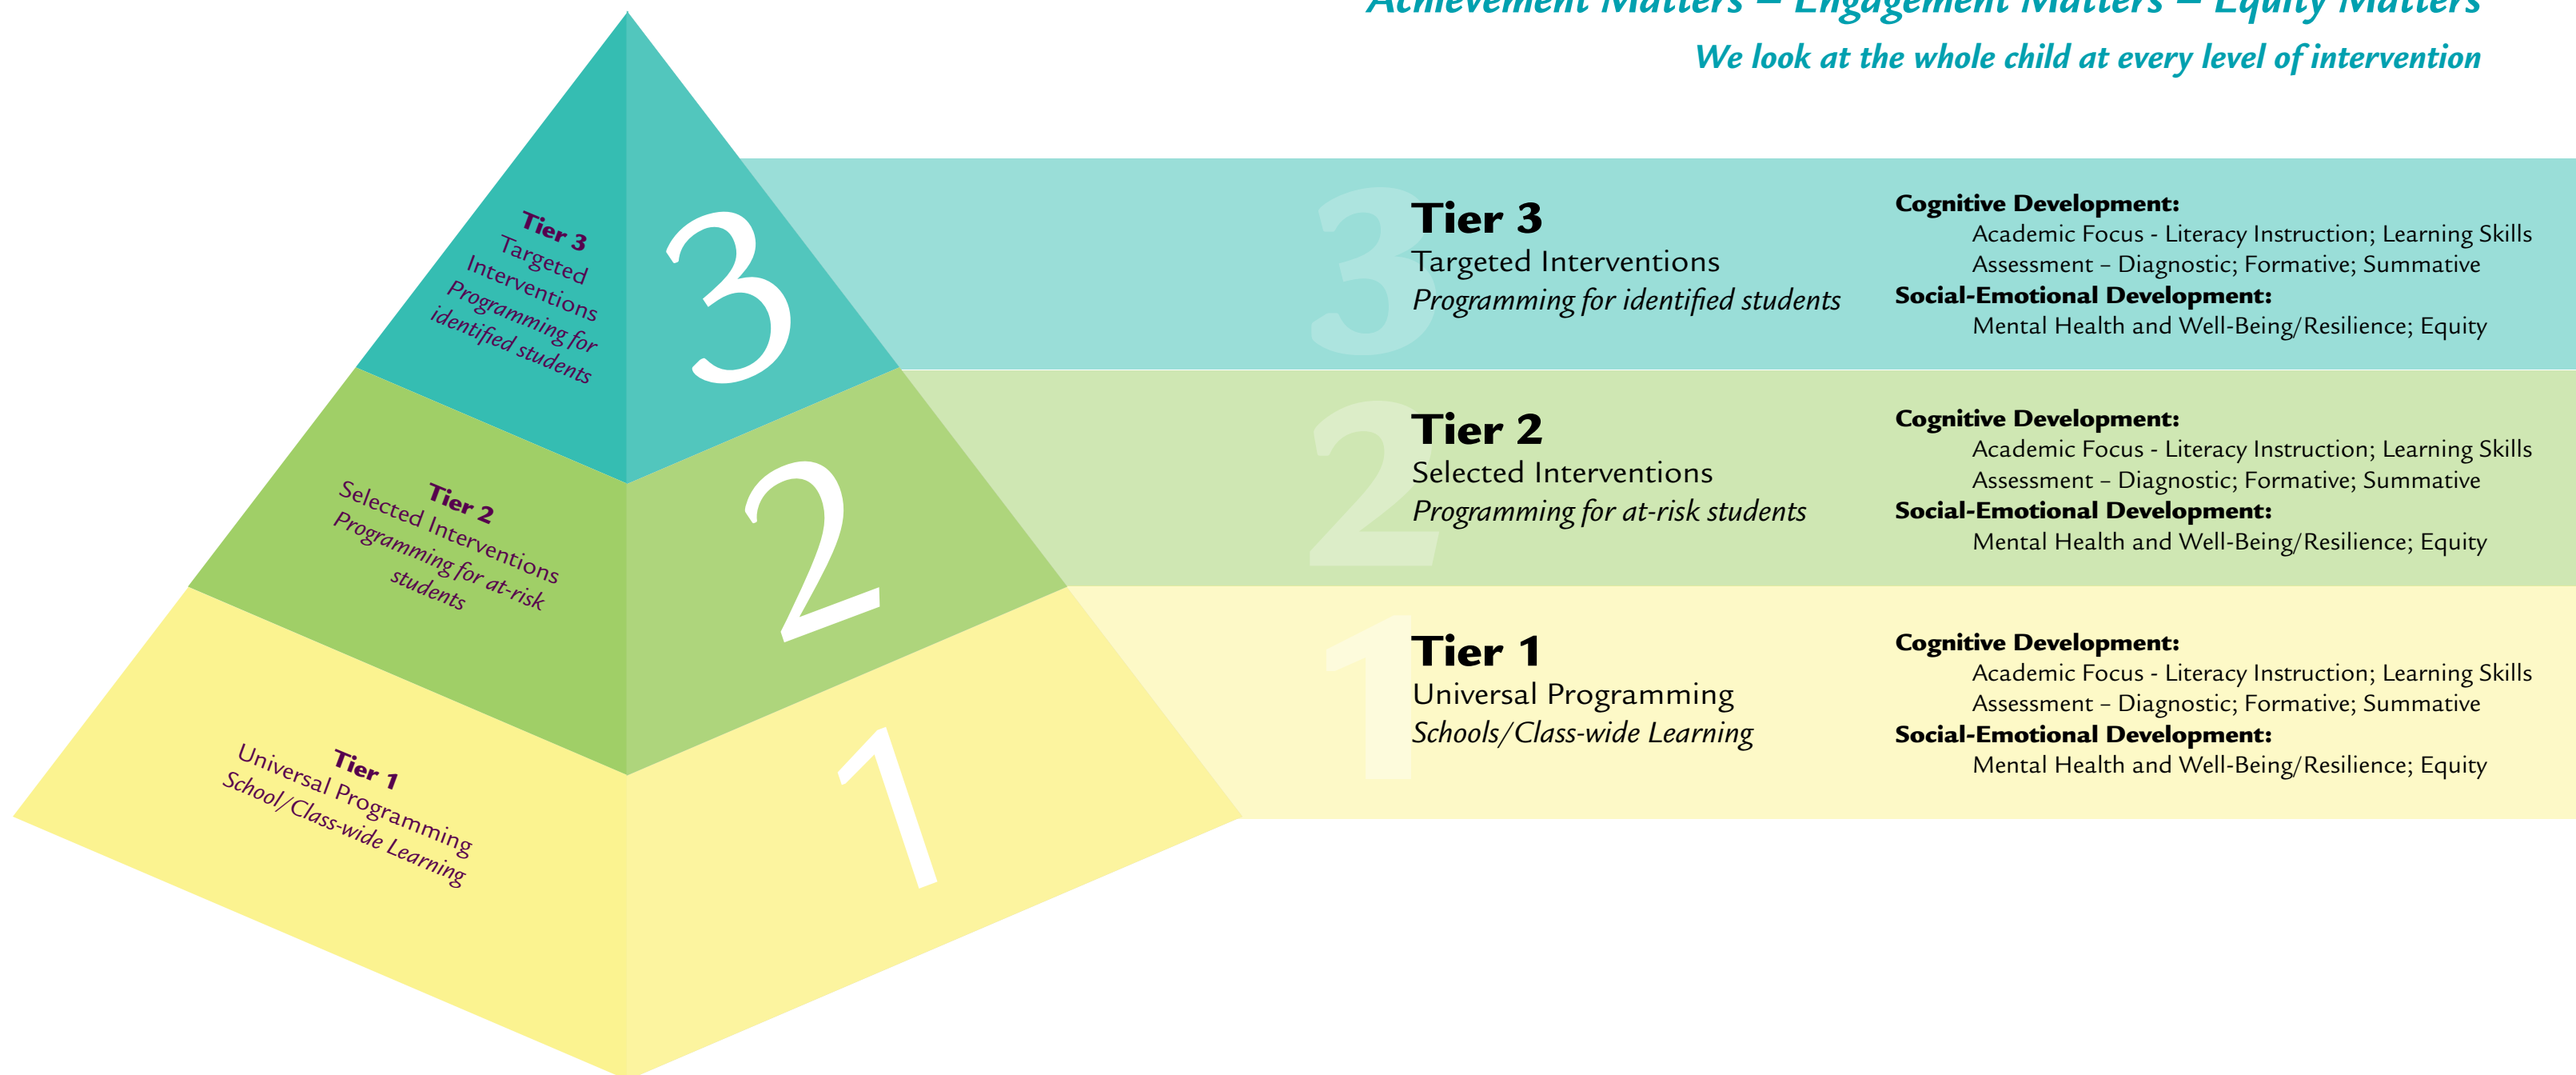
Achievement Matters – Engagement Matters – Equity Matters
We look at the whole child at every level of intervention

Tier 3
Targeted Interventions
Programming for identified students

3

Tier 2
Selected Interventions
Programming for at-risk students

2

Tier 1
Universal Programming
School/Class-wide Learning

1

3
Tier 3
Targeted Interventions
Programming for identified students

Cognitive Development:
Academic Focus - Literacy Instruction; Learning Skills
Assessment – Diagnostic; Formative; Summative
Social-Emotional Development:
Mental Health and Well-Being/Resilience; Equity

2
Tier 2
Selected Interventions
Programming for at-risk students

Cognitive Development:
Academic Focus - Literacy Instruction; Learning Skills
Assessment – Diagnostic; Formative; Summative
Social-Emotional Development:
Mental Health and Well-Being/Resilience; Equity

1
Tier 1
Universal Programming
Schools/Class-wide Learning

Cognitive Development:
Academic Focus - Literacy Instruction; Learning Skills
Assessment – Diagnostic; Formative; Summative
Social-Emotional Development:
Mental Health and Well-Being/Resilience; Equity